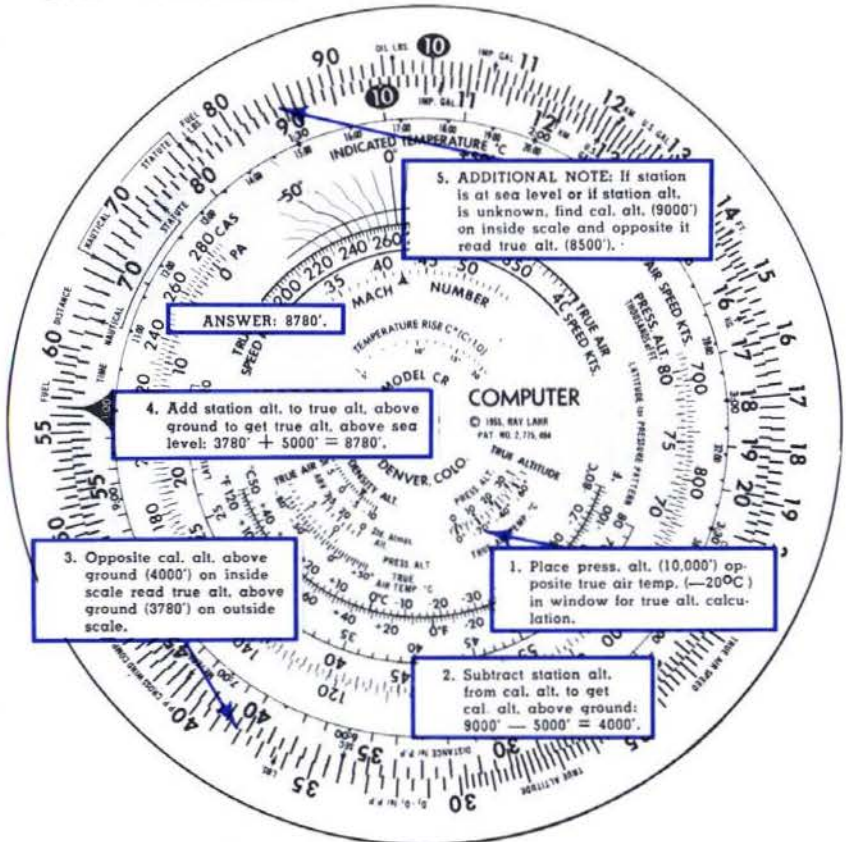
5. ADDITIONAL NOTE: If station is at sea level or if station alt. is unknown, find cal. alt. (9000') on inside scale and opposite it read true alt. (8500').

ANSWER: 8780'.

4. Add station alt. to true alt. above ground to get true alt. above sea level: 3780' + 5000' = 8780'.

3. Opposite cal. alt. above ground (4000') on inside scale read true alt. above ground (3780') on outside scale.

1. Place press. alt. (10,000') opposite true air temp. (—20°C) in window for true alt. calculation.

2. Subtract station alt. from cal. alt. to get cal. alt. above ground: 9000' — 5000' = 4000'.

COMPUTER
© 1951, RAY LAHR
PAT. NO. 2,775,404

MODEL CR
DENVER, COLO.

INDICATED TEMPERATURE °C
MACH NUMBER
TEMPERATURE RISE C° (C/10)
TRUE AIR SPEED KTS.
PRESS. ALT. THOUSANDS FT.
TRUE ALTITUDE
DENSITY ALT.
PRESS ALT
TRUE AIR TEMP °C
CAS
PA
OIL LBS.
IMP. GAL.
U.S. GAL.
FUEL
DISTANCE
TIME
NAUTICAL
STATUTE
TRUE AIR SPEED
TRUE ALTITUDE
90 10 11 12 13 14 15 16 17 18 19 20 80 70 60 55 50 45 40 35 30